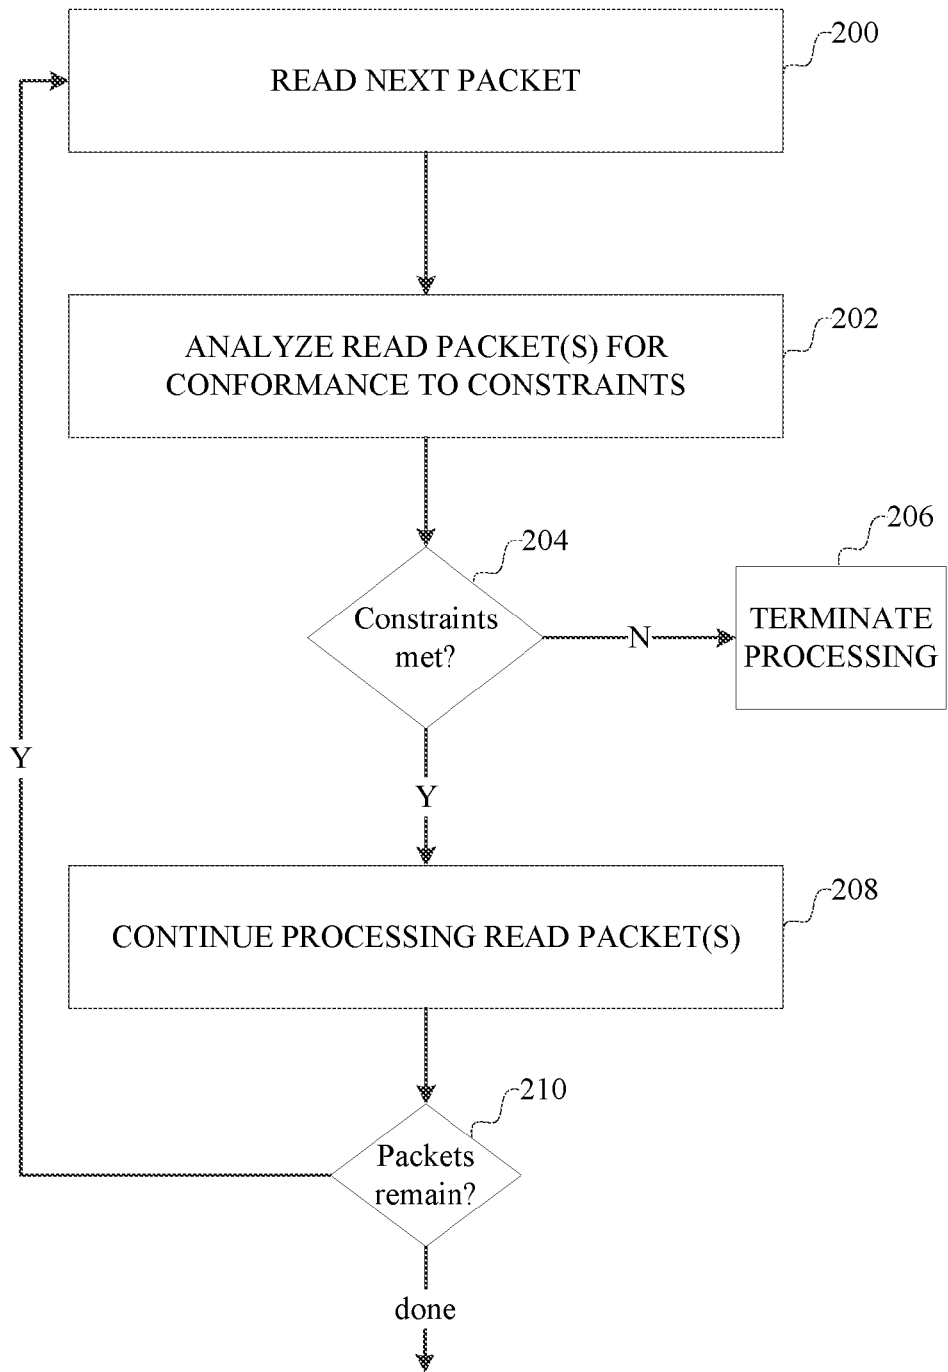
READ NEXT PACKET

200

ANALYZE READ PACKET(S) FOR CONFORMANCE TO CONSTRAINTS

202

204

Constraints met?

N

206

TERMINATE PROCESSING

Y

Y

CONTINUE PROCESSING READ PACKET(S)

208

210

Packets remain?

done